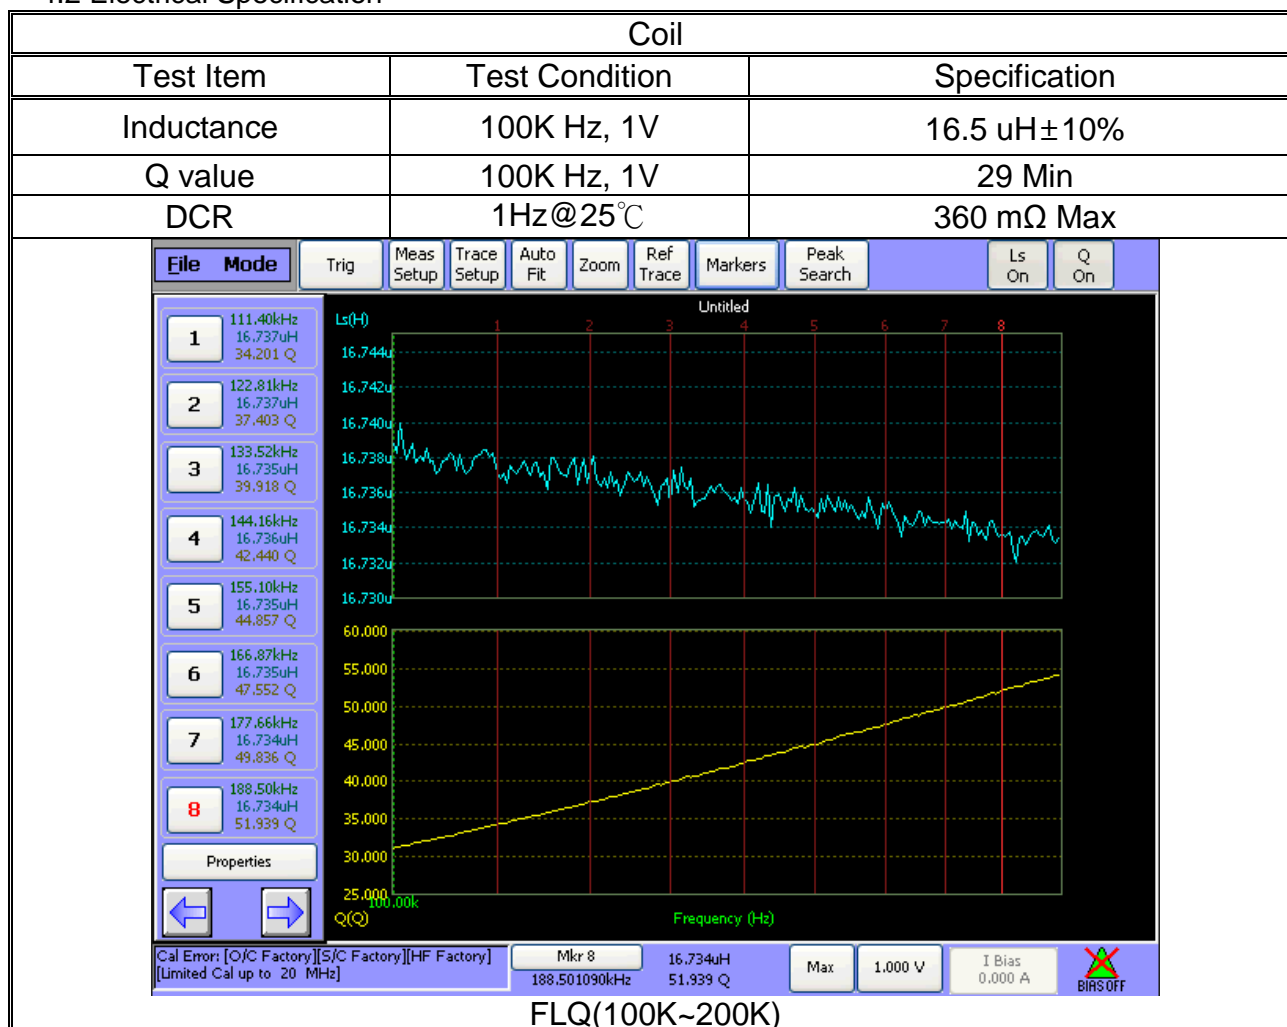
| Coil | | |
|---|---|---|
| Test Item | Test Condition | Specification |
| Inductance | 100K Hz, 1V | 16.5 uH±10% |
| Q value | 100K Hz, 1V | 29 Min |
| DCR | 1Hz@25℃ | 360 mΩ Max |

File Mode Trig Meas Setup Trace Setup Auto Fit Zoom Ref Trace Markers Peak Search Ls On Q On

1 111.40kHz 16.737uH 34.201 Q
2 122.81kHz 16.737uH 37.403 Q
3 133.52kHz 16.735uH 39.918 Q
4 144.16kHz 16.736uH 42.440 Q
5 155.10kHz 16.735uH 44.857 Q
6 166.87kHz 16.735uH 47.552 Q
7 177.66kHz 16.734uH 49.836 Q
8 188.50kHz 16.734uH 51.939 Q
Properties

Untitled
Ls(H)
1 2 3 4 5 6 7 8
16.744u
16.742u
16.740u
16.738u
16.736u
16.734u
16.732u
16.730u
60.000
55.000
50.000
45.000
40.000
35.000
30.000
25.000
100.00k
Q(Q)
Frequency (Hz)

Cal Error: [O/C Factory][S/C Factory][HF Factory] [Limited Cal up to 20 MHz]
Mkr 8 188.501090kHz
16.734uH 51.939 Q
Max 1.000 V
I Bias 0.000 A
BIAS OFF

FLQ(100K~200K)